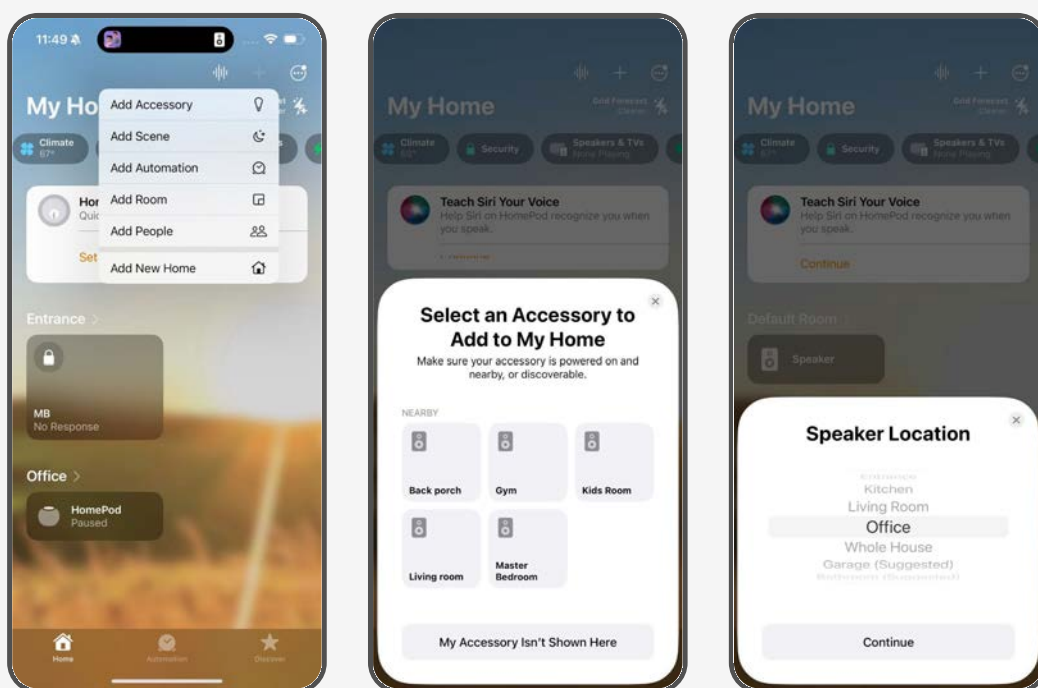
11:49

My Ho

Add Accessory
Add Scene
Add Automation
Add Room
Add People
Add New Home

Climate
67°

Hor
Quic

Set

Entrance >

MB
No Response

Office >

HomePod
Paused

Home
Automation
Discover

My Home

Grid Forecast
Cleaner

Climate

Security

Speakers & TVs
None Playing

Teach Siri Your Voice
Help Siri on HomePod recognize you when you speak.

Select an Accessory to Add to My Home
Make sure your accessory is powered on and nearby, or discoverable.

NEARBY

Back porch
Gym
Kids Room
Living room
Master Bedroom

My Accessory Isn't Shown Here

My Home

Grid Forecast
Cleaner

Climate
67°

Security

Speakers & TVs
None Playing

Teach Siri Your Voice
Help Siri on HomePod recognize you when you speak.

Continue

Default Room >

Speaker

Speaker Location

Entrance
Kitchen
Living Room
Office
Whole House
Garage (Suggested)
Bedroom (Suggested)

Continue